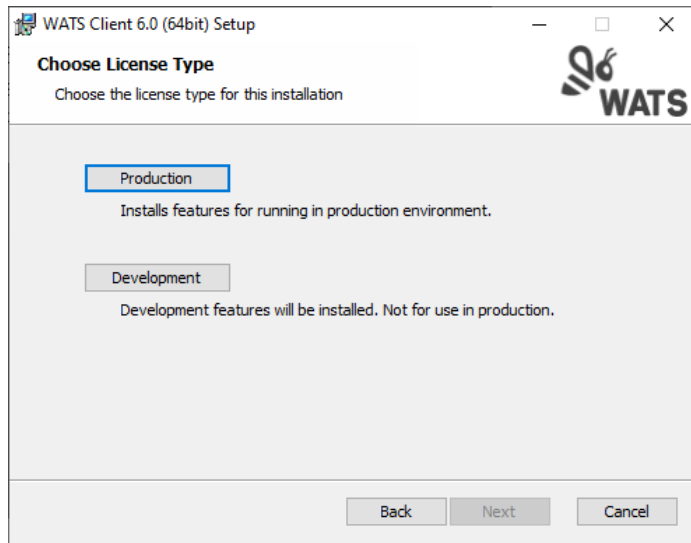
WATS Client 6.0 (64bit) Setup

Choose License Type

Choose the license type for this installation

WATS

Production

Installs features for running in production environment.

Development

Development features will be installed. Not for use in production.

Back

Next

Cancel